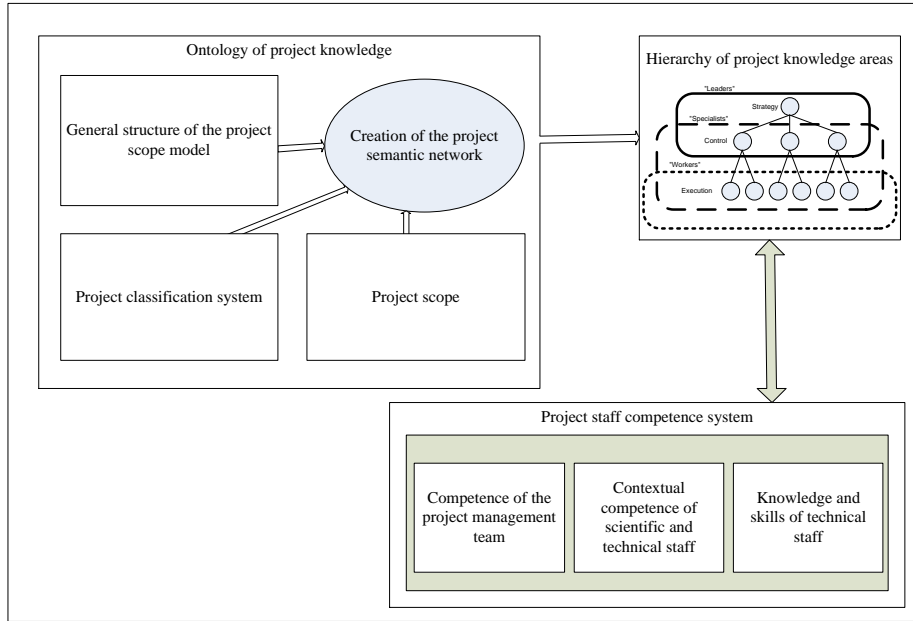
Ontology of project knowledge

General structure of the project scope model

Creation of the project semantic network

Project classification system

Project scope

Hierarchy of project knowledge areas

"Leaders"

Strategy

"Specialists"

Control

"Workers"

Execution

Project staff competence system

Competence of the project management team

Contextual competence of scientific and technical staff

Knowledge and skills of technical staff